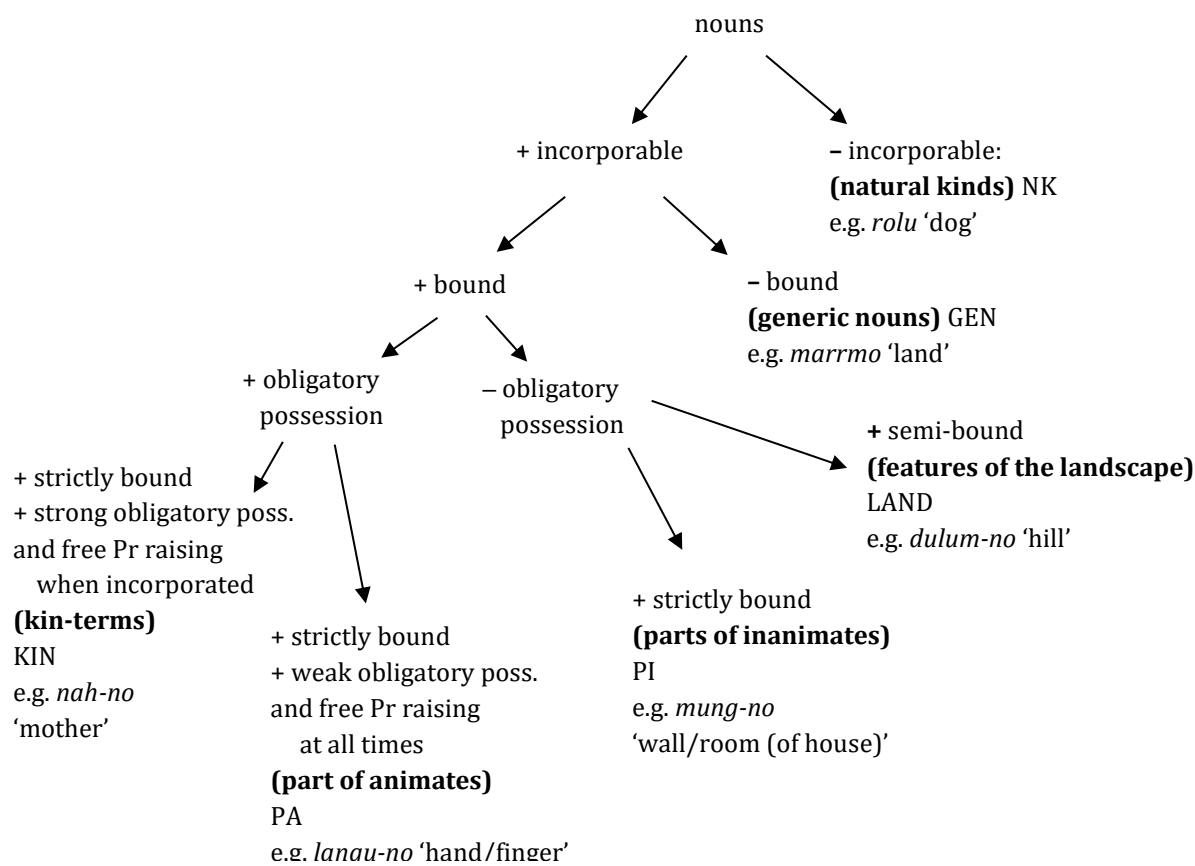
nouns

+ incorporable

**–** incorporable:
**(natural kinds)** NK
e.g. *rolu* 'dog'

+ bound

**–** bound
**(generic nouns)** GEN
e.g. *marrmo* 'land'

+ obligatory possession

– obligatory possession

**+** semi-bound
**(features of the landscape)**
LAND
e.g. *dulum-no* 'hill'

+ strictly bound
+ strong obligatory poss.
and free Pr raising
when incorporated
**(kin-terms)**
KIN
e.g. *nah-no*
'mother'

+ strictly bound
+ weak obligatory poss.
and free Pr raising
at all times
**(part of animates)**
PA
e.g. *langu-no* 'hand/finger'

+ strictly bound
**(parts of inanimates)**
PI
e.g. *mung-no*
'wall/room (of house)'